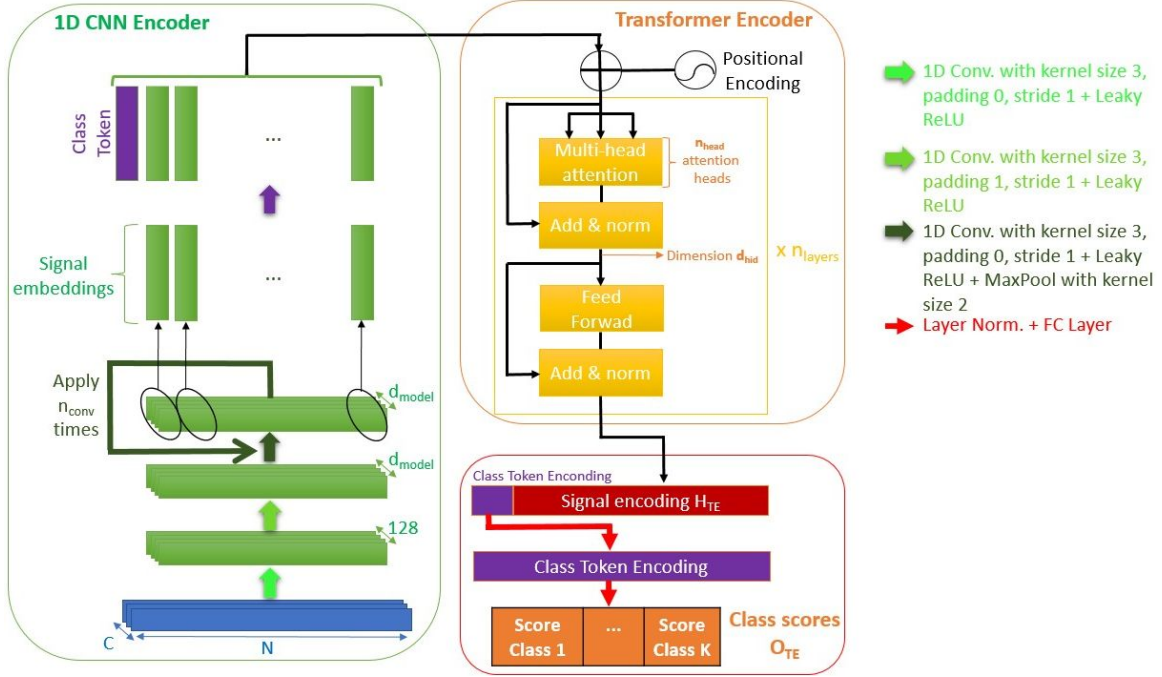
1D CNN Encoder

Class Token

...

Signal embeddings

...

Apply $n_{conv}$ times

$d_{model}$

$d_{model}$

128

C

N

Transformer Encoder

Positional Encoding

Multi-head attention

$n_{head}$ attention heads

Add & norm

Dimension $d_{hid}$

x $n_{layers}$

Feed Forwad

Add & norm

Class Token Enconding

Signal encoding $H_{TE}$

Class Token Encoding

Score Class 1

...

Score Class K

Class scores $O_{TE}$

1D Conv. with kernel size 3, padding 0, stride 1 + Leaky ReLU

1D Conv. with kernel size 3, padding 1, stride 1 + Leaky ReLU

1D Conv. with kernel size 3, padding 0, stride 1 + Leaky ReLU + MaxPool with kernel size 2

Layer Norm. + FC Layer